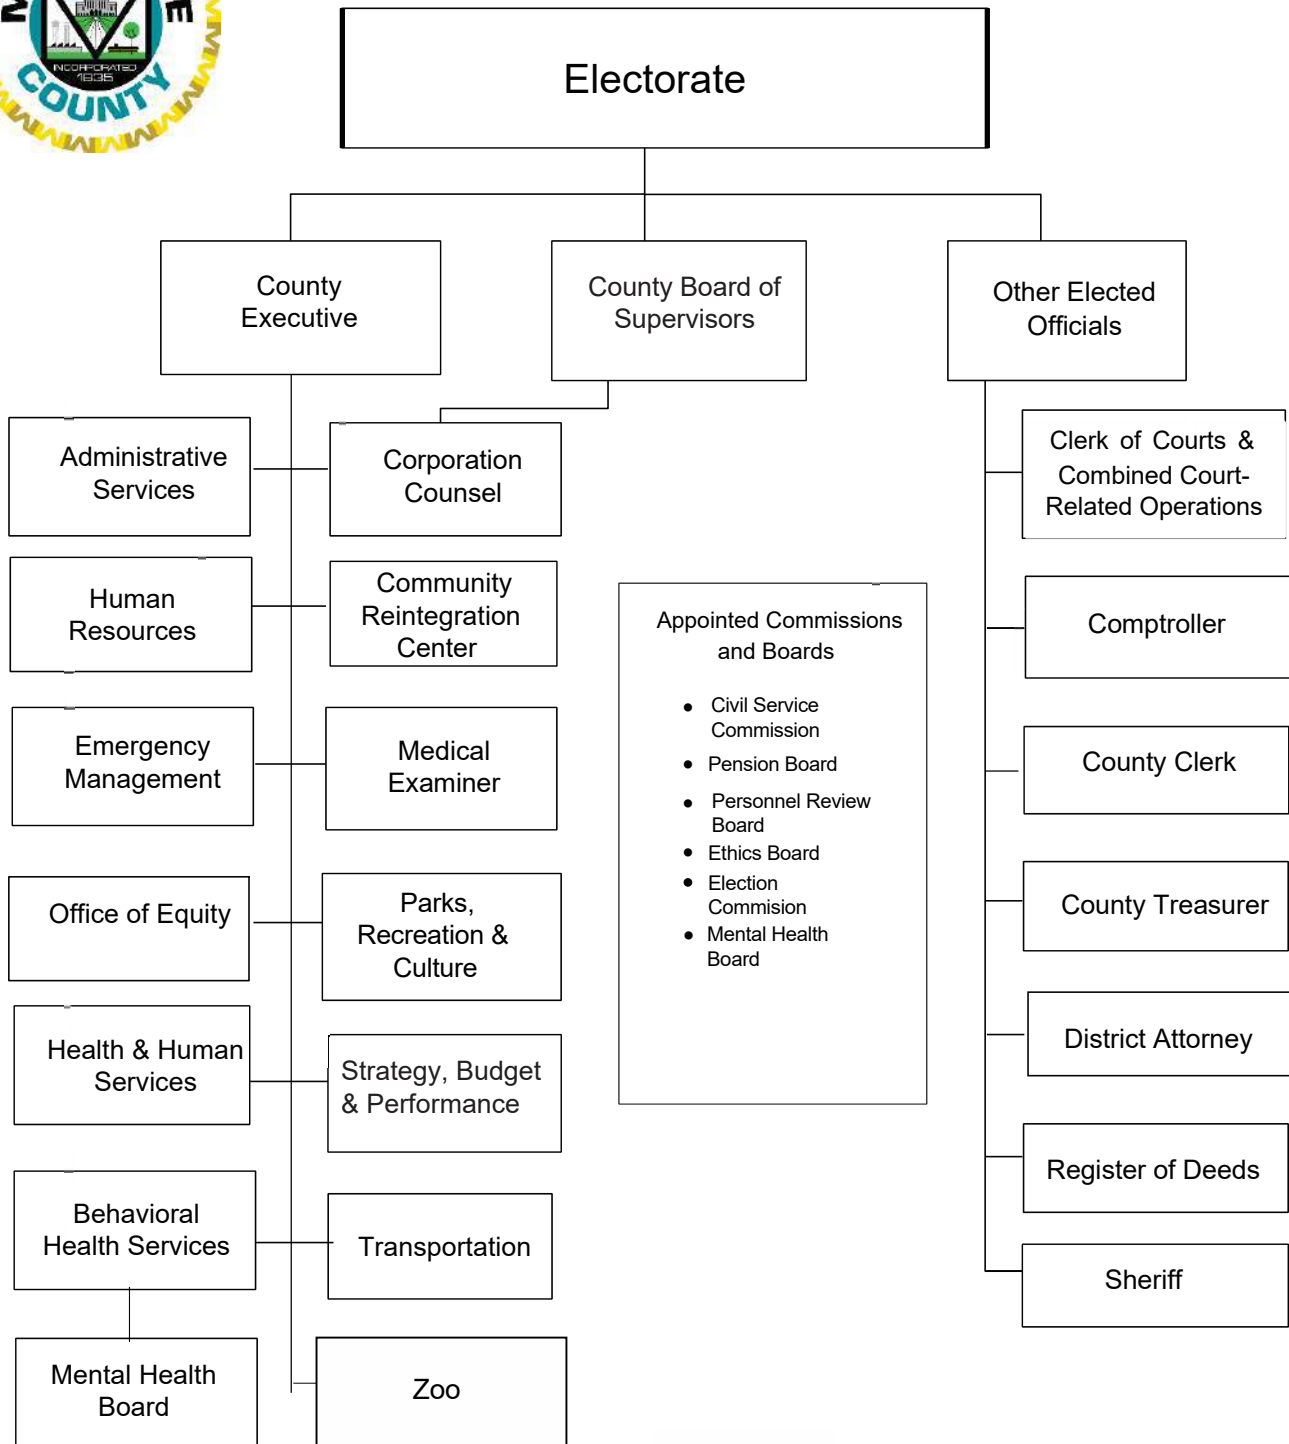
INCORPORATED 1835

COUNTY

Electorate

County Executive

County Board of Supervisors

Other Elected Officials

Administrative Services

Corporation Counsel

Clerk of Courts & Combined Court-Related Operations

Human Resources

Community Reintegration Center

Appointed Commissions and Boards

- Civil Service Commission
- Pension Board
- Personnel Review Board
- Ethics Board
- Election Commision
- Mental Health Board

Comptroller

Emergency Management

Medical Examiner

County Clerk

Office of Equity

Parks, Recreation & Culture

County Treasurer

Health & Human Services

Strategy, Budget & Performance

District Attorney

Register of Deeds

Behavioral Health Services

Transportation

Sheriff

Mental Health Board

Zoo